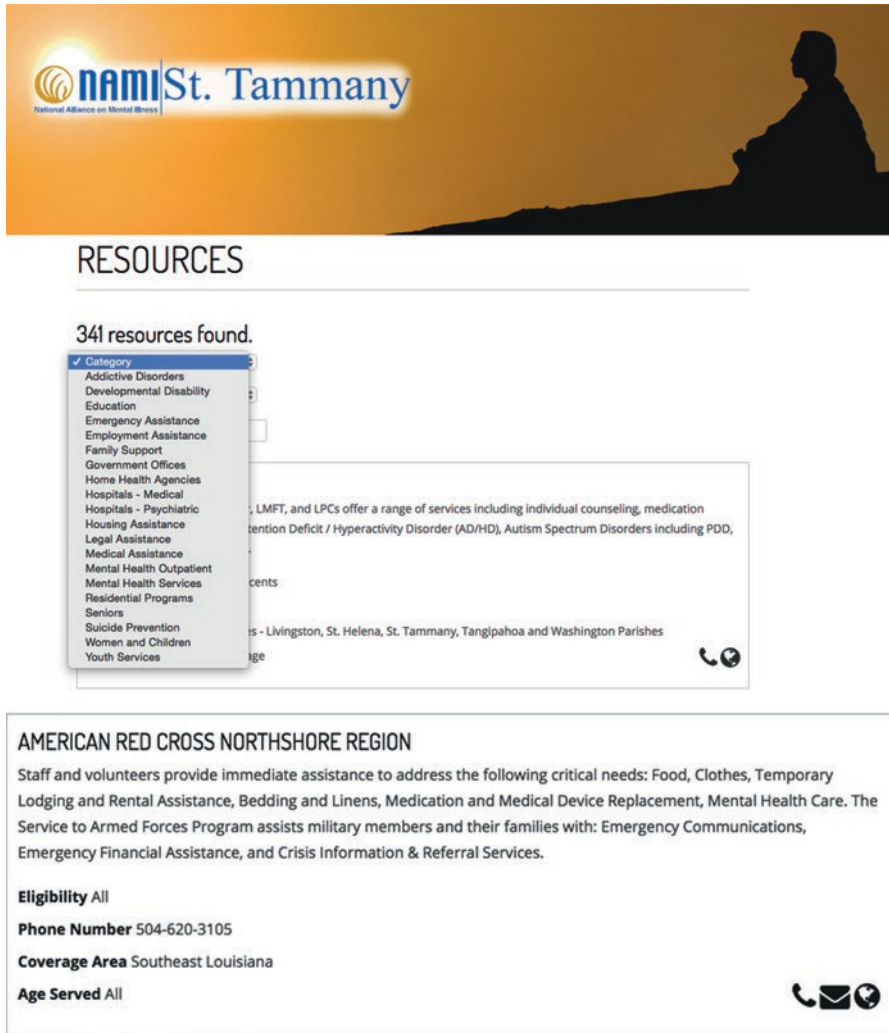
NAMI St. Tammany
National Alliance on Mental Illness

RESOURCES

341 resources found.

✓ Category
Addictive Disorders
Developmental Disability
Education
Emergency Assistance
Employment Assistance
Family Support
Government Offices
Home Health Agencies
Hospitals - Medical
Hospitals - Psychiatric
Housing Assistance
Legal Assistance
Medical Assistance
Mental Health Outpatient
Mental Health Services
Residential Programs
Seniors
Suicide Prevention
Women and Children
Youth Services

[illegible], LMFT, and LPCs offer a range of services including individual counseling, medication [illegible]tention Deficit / Hyperactivity Disorder (AD/HD), Autism Spectrum Disorders including PDD,

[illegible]cents

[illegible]s - Livingston, St. Helena, St. Tammany, Tangipahoa and Washington Parishes
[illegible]ge

AMERICAN RED CROSS NORTHSHORE REGION
Staff and volunteers provide immediate assistance to address the following critical needs: Food, Clothes, Temporary Lodging and Rental Assistance, Bedding and Linens, Medication and Medical Device Replacement, Mental Health Care. The Service to Armed Forces Program assists military members and their families with: Emergency Communications, Emergency Financial Assistance, and Crisis Information & Referral Services.

Eligibility All
Phone Number 504-620-3105
Coverage Area Southeast Louisiana
Age Served All